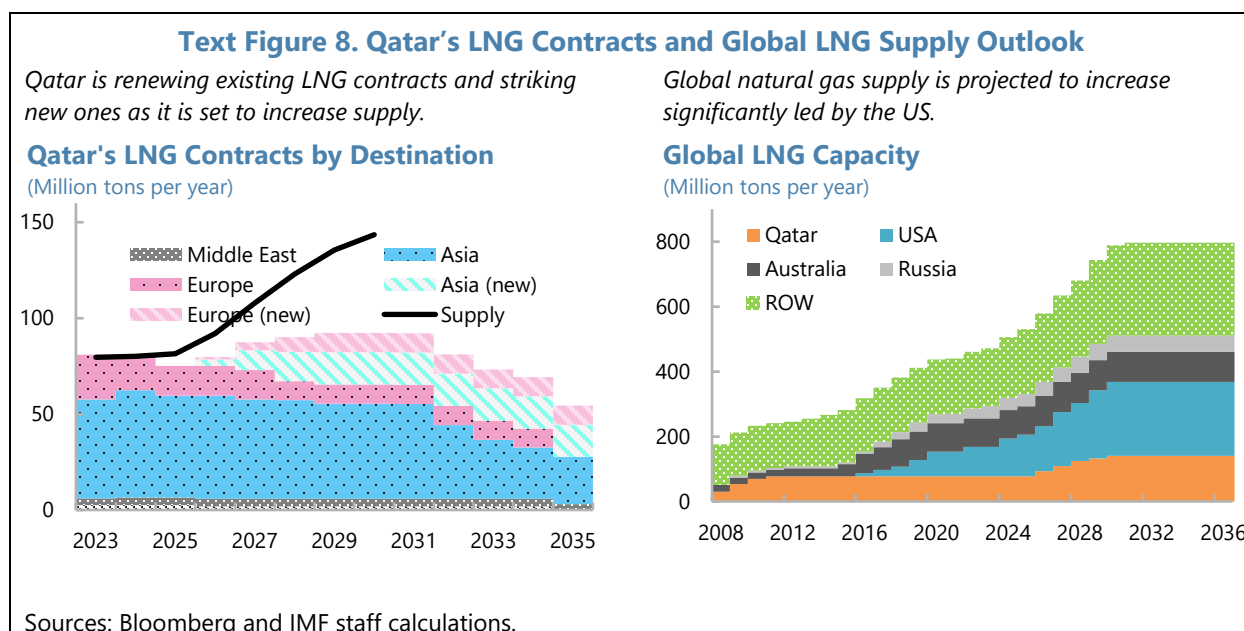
Text Figure 8. Qatar’s LNG Contracts and Global LNG Supply Outlook

Qatar is renewing existing LNG contracts and striking new ones as it is set to increase supply.

Qatar's LNG Contracts by Destination
(Million tons per year)

150
100
50
0

Middle East
Asia
Europe
Asia (new)
Europe (new)
Supply

2023 2025 2027 2029 2031 2033 2035

Global natural gas supply is projected to increase significantly led by the US.

Global LNG Capacity
(Million tons per year)

800
600
400
200
0

Qatar
USA
Australia
Russia
ROW

2008 2012 2016 2020 2024 2028 2032 2036

Sources: Bloomberg and IMF staff calculations.